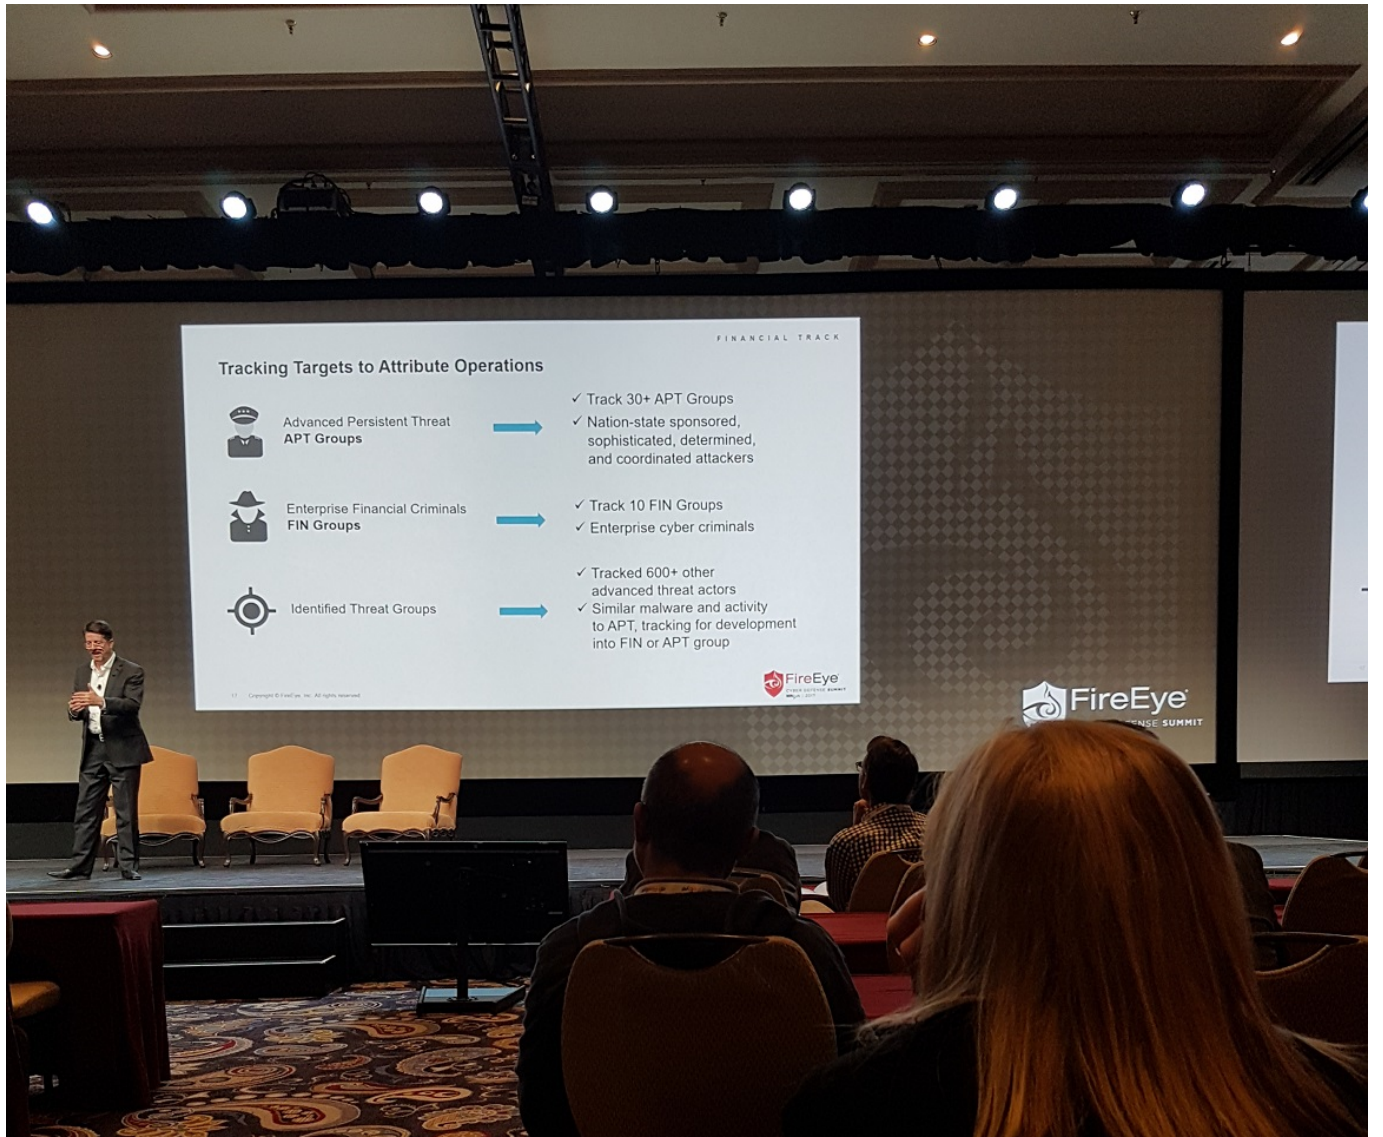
FINANCIAL TRACK

Tracking Targets to Attribute Operations

Advanced Persistent Threat
APT Groups

✓ Track 30+ APT Groups
✓ Nation-state sponsored, sophisticated, determined, and coordinated attackers

Enterprise Financial Criminals
FIN Groups

✓ Track 10 FIN Groups
✓ Enterprise cyber criminals

Identified Threat Groups

✓ Tracked 600+ other advanced threat actors
✓ Similar malware and activity to APT, tracking for development into FIN or APT group

17 Copyright © FireEye, Inc. All rights reserved.

FireEye
CYBER DEFENSE SUMMIT
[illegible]

FireEye
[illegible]NSE SUMMIT